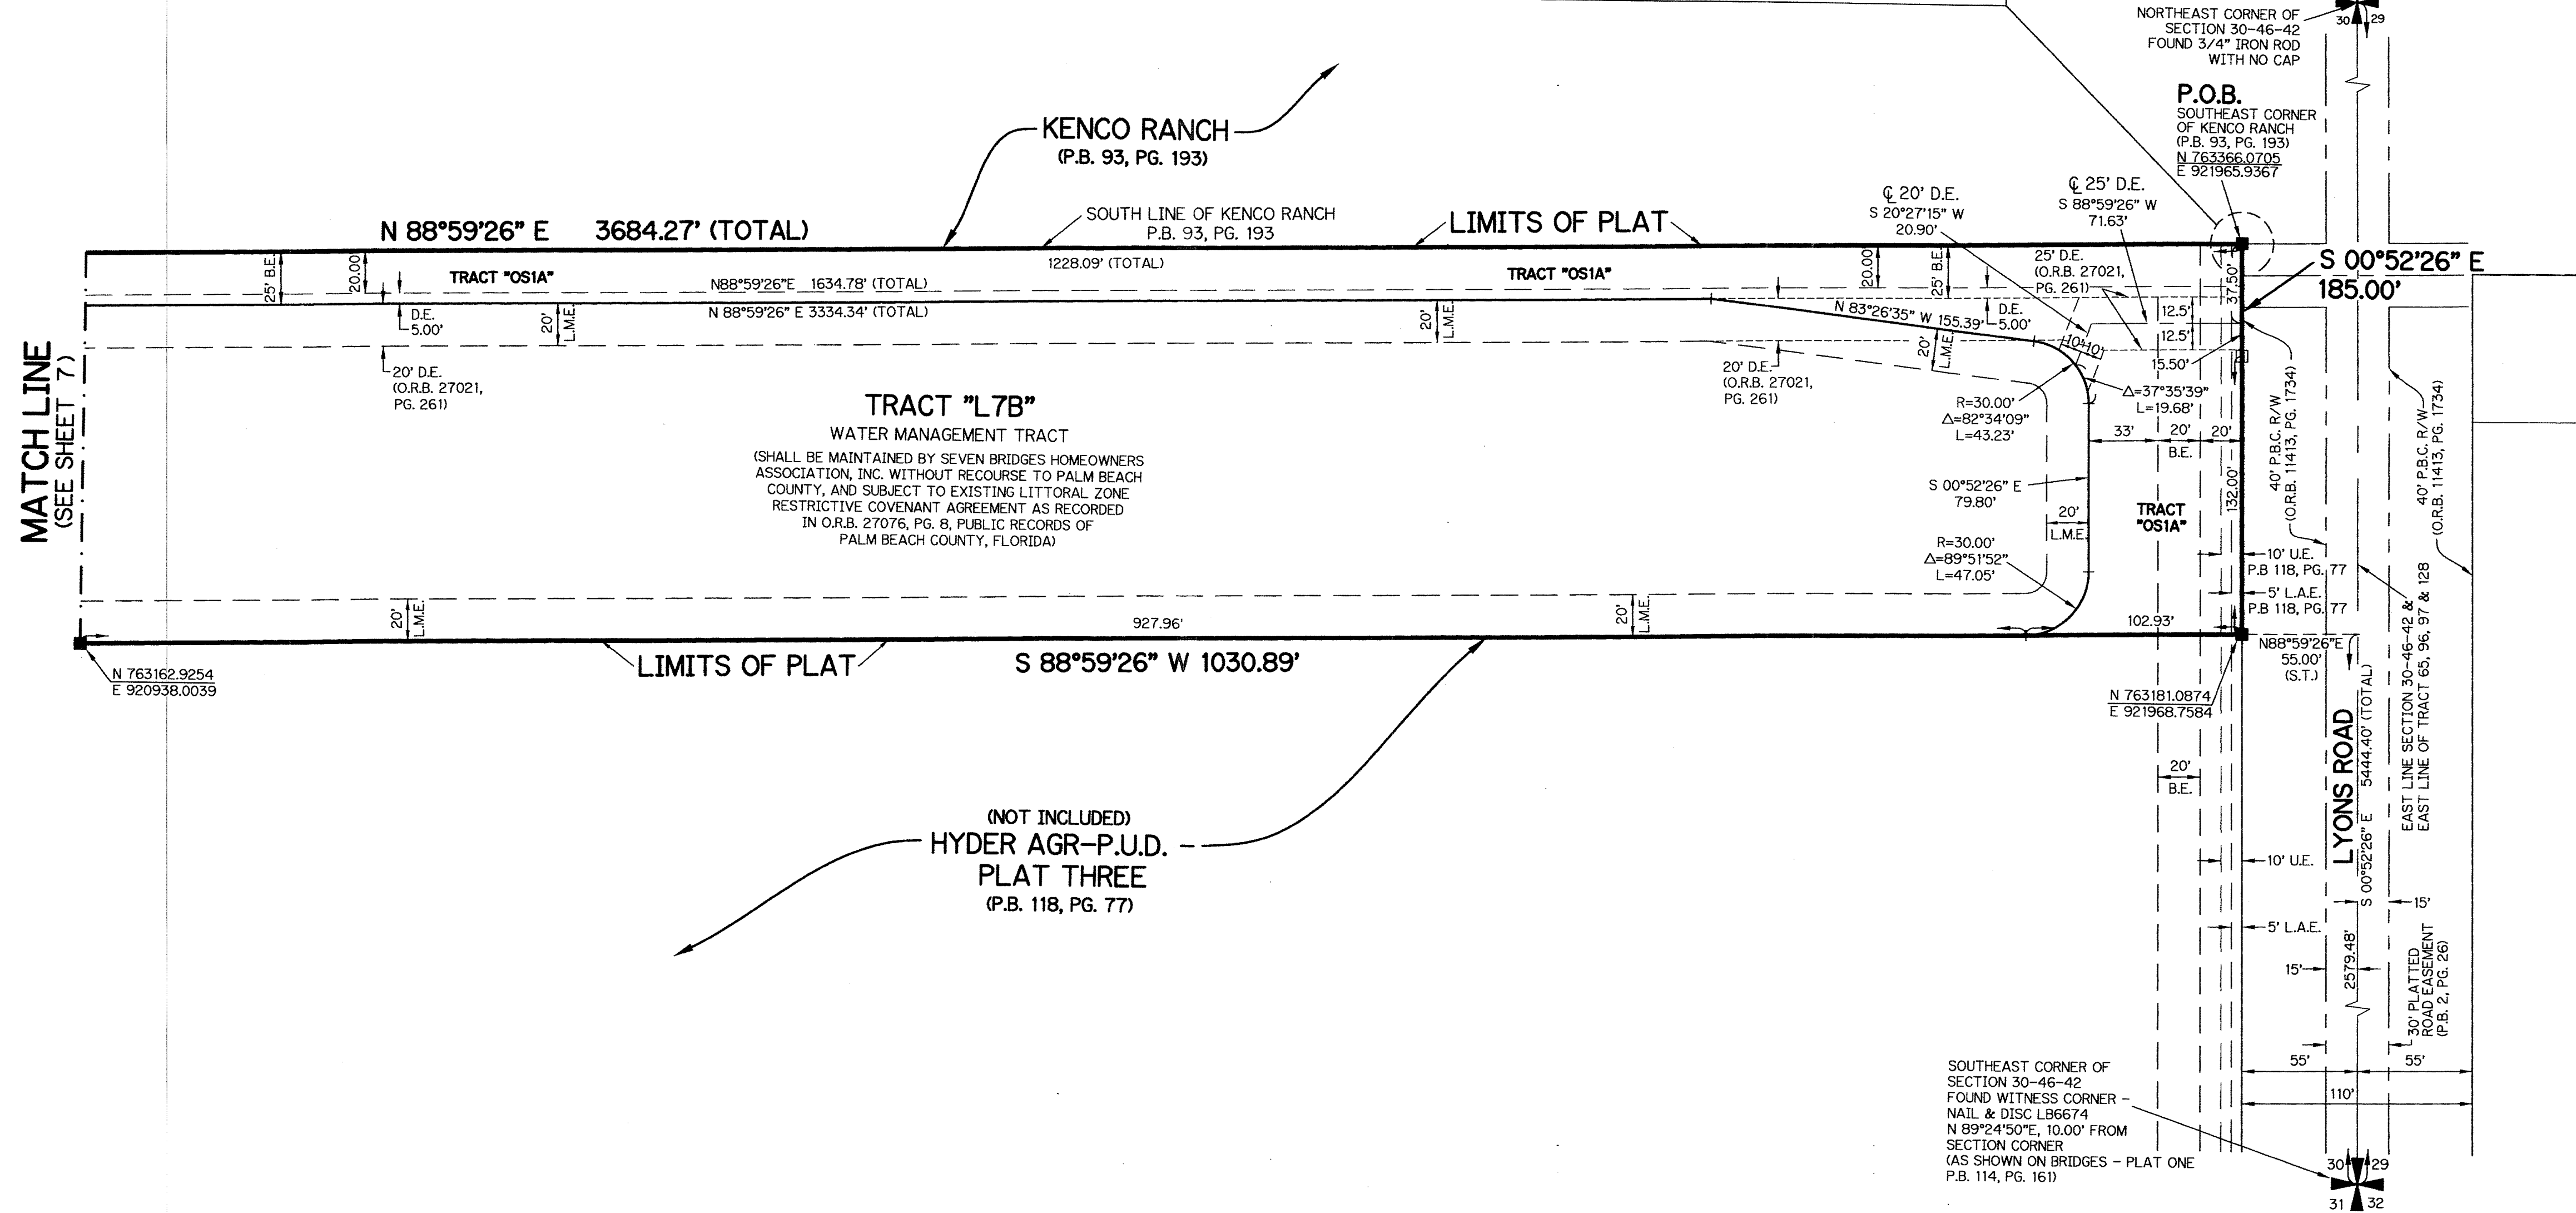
NORTHEAST CORNER OF SECTION 30-46-42 FOUND 3/4" IRON ROD WITH NO CAP

30 29

P.O.B.
SOUTHEAST CORNER OF KENCO RANCH (P.B. 93, PG. 193)
N 763366.0705
E 921965.9367

KENCO RANCH
(P.B. 93, PG. 193)

N 88°59'26" E 3684.27' (TOTAL)

SOUTH LINE OF KENCO RANCH P.B. 93, PG. 193

LIMITS OF PLAT

℄ 20' D.E.
S 20°27'15" W
20.90'

℄ 25' D.E.
S 88°59'26" W
71.63'

S 00°52'26" E
185.00'

1228.09' (TOTAL)

25' B.E.
20.00'
TRACT "OS1A"
N88°59'26"E 1634.78' (TOTAL)
TRACT "OS1A"
20.00'
25' B.E.
25' D.E. (O.R.B. 27021, PG. 261)
37.50'

D.E. 5.00'
20' L.M.E.
N 88°59'26" E 3334.34' (TOTAL)
20' L.M.E.
N 83°26'35" W 155.39'
D.E. 5.00'
12.5'
12.5'
10' 10'
20' L.M.E.
15.50'

20' D.E. (O.R.B. 27021, PG. 261)

20' D.E. (O.R.B. 27021, PG. 261)

Δ=37°35'39"
L=19.68'

R=30.00'
Δ=82°34'09"
L=43.23'

MATCH LINE
(SEE SHEET 7)

TRACT "L7B"
WATER MANAGEMENT TRACT
(SHALL BE MAINTAINED BY SEVEN BRIDGES HOMEOWNERS ASSOCIATION, INC. WITHOUT RECOURSE TO PALM BEACH COUNTY, AND SUBJECT TO EXISTING LITTORAL ZONE RESTRICTIVE COVENANT AGREEMENT AS RECORDED IN O.R.B. 27076, PG. 8, PUBLIC RECORDS OF PALM BEACH COUNTY, FLORIDA)

33' 20' 20'
B.E.

S 00°52'26" E
79.80'

20'
L.M.E.

TRACT "OS1A"

132.00'

40' P.B.C. R/W (O.R.B. 11413, PG. 1734)

40' P.B.C. R/W (O.R.B. 11413, PG. 1734)

R=30.00'
Δ=89°51'52"
L=47.05'

10' U.E. P.B 118, PG. 77
5' L.A.E. P.B 118, PG. 77

20' L.M.E.
927.96'
20' L.M.E.
102.93'

N 763162.9254
E 920938.0039

LIMITS OF PLAT

S 88°59'26" W 1030.89'

N88°59'26"E
55.00'
(S.T.)

N 763181.0874
E 921968.7584

20'
B.E.

LYONS ROAD
S 00°52'26" E 5444.40' (TOTAL)

EAST LINE SECTION 30-46-42 & EAST LINE OF TRACT 65, 96, 97 & 128

(NOT INCLUDED)
HYDER AGR-P.U.D. PLAT THREE
(P.B. 118, PG. 77)

10' U.E.

5' L.A.E.

15'

2579.48'

15'

30' PLATTED ROAD EASEMENT (P.B. 2, PG. 26)

55'
55'
110'

SOUTHEAST CORNER OF SECTION 30-46-42 FOUND WITNESS CORNER - NAIL & DISC LB6674 N 89°24'50"E, 10.00' FROM SECTION CORNER (AS SHOWN ON BRIDGES - PLAT ONE P.B. 114, PG. 161)

30 29
31 32